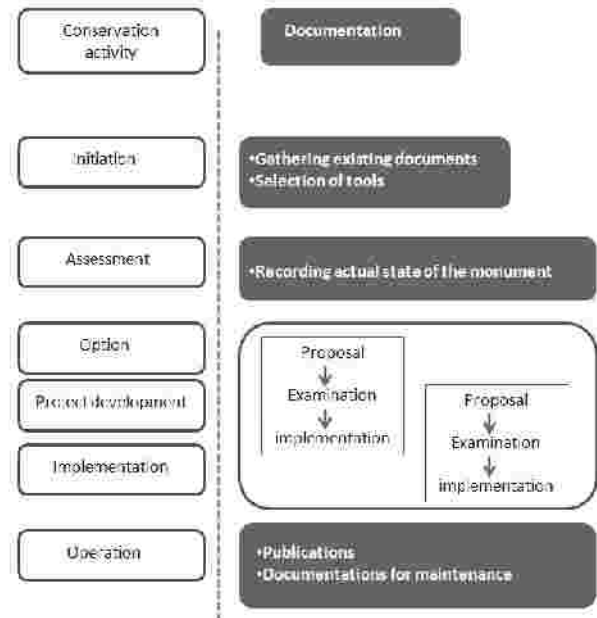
Conservation activity

Documentation

Initiation

•Gathering existing documents
•Selection of tools

Assessment

•Recording actual state of the monument

Option

Project development

Implementation

Proposal
Examination
implementation

Proposal
Examination
implementation

Operation

•Publications
•Documentations for maintenance